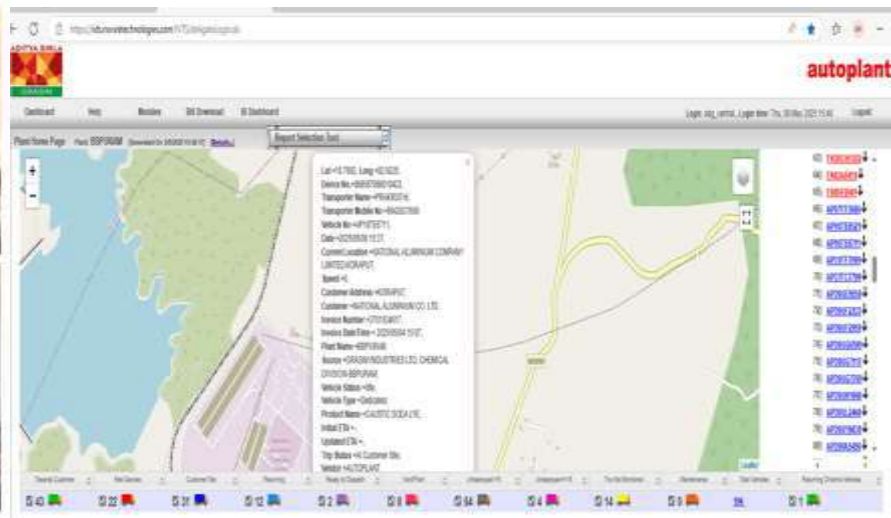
ADITYA BIRLA

autoplant

Dashboard Help Modules Bill Download BI Dashboard

Plant Home Page Plant: BBPURAM Details

Report Selection Tool

Lat:=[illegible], Long:=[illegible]
Device No.:=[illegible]
Transporter Name:=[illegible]
Transporter Mobile No:=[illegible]
Vehicle No:=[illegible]
Date:=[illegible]
Current Location:=NATIONAL ALUMINIUM COMPANY LIMITED,KORAPUT,
Speed:=0,
Customer Address:=KORAPUT,
Customer:=NATIONAL ALUMINIUM CO. LTD.
Invoice Number:=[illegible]
Invoice Date/Time:=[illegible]
Plant Name:=BBPURAM
Source:=GRASIM INDUSTRIES LTD. CHEMICAL DIVISION-BBPURAM
Vehicle Status:=Idle,
Vehicle Type:=Dedicated,
Product Name:=CAUSTIC SODA LYE,
Initial ETA:=,
Updated ETA:=,
Trip Status:=At Customer Site,
Vendor:=AUTOPLANT

+
-

Leaflet

43 22 31 12 2 8 94 4 14 9 16 1